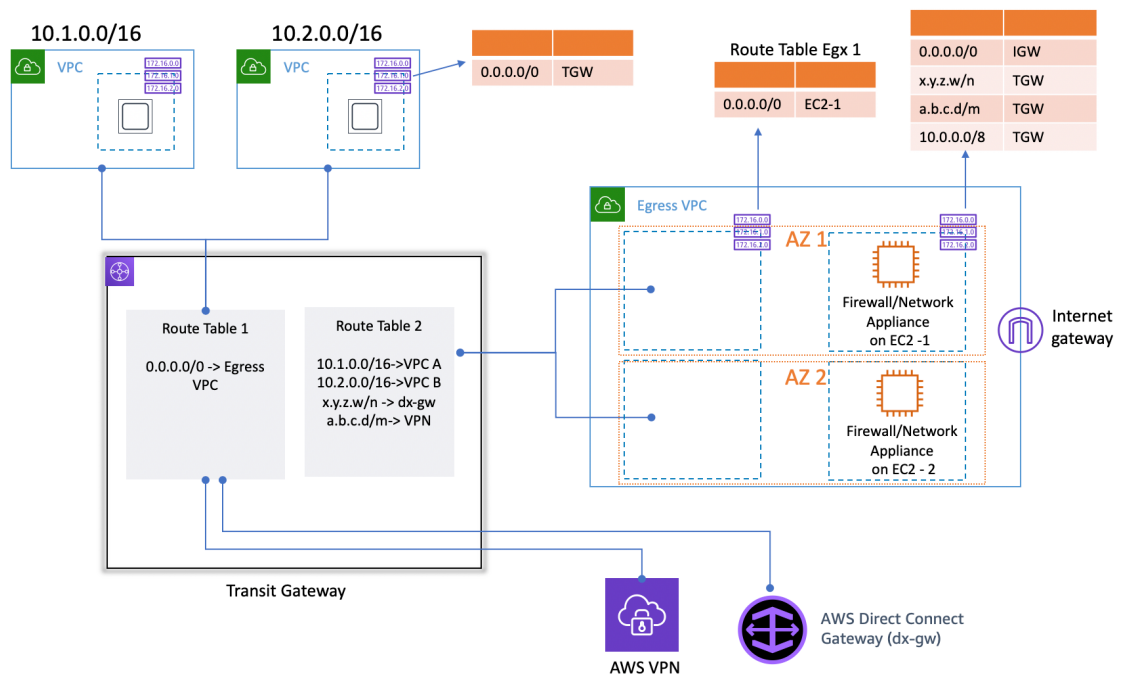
10.1.0.0/16

VPC

172.16.0.0
172.16.1.0
172.16.2.0

10.2.0.0/16

VPC

172.16.0.0
172.16.1.0
172.16.2.0

|  |  |
|---|---|
| 0.0.0.0/0 | TGW |

Route Table Egx 1

|  |  |
|---|---|
| 0.0.0.0/0 | EC2-1 |

|  |  |
|---|---|
| 0.0.0.0/0 | IGW |
| x.y.z.w/n | TGW |
| a.b.c.d/m | TGW |
| 10.0.0.0/8 | TGW |

Egress VPC

172.16.0.0
172.16.1.0
172.16.2.0

172.16.0.0
172.16.1.0
172.16.2.0

AZ 1

Firewall/Network Appliance on EC2 -1

Internet gateway

AZ 2

Firewall/Network Appliance on EC2 - 2

Route Table 1

0.0.0.0/0 -> Egress VPC

Route Table 2

10.1.0.0/16->VPC A
10.2.0.0/16->VPC B
x.y.z.w/n -> dx-gw
a.b.c.d/m-> VPN

Transit Gateway

AWS VPN

AWS Direct Connect Gateway (dx-gw)